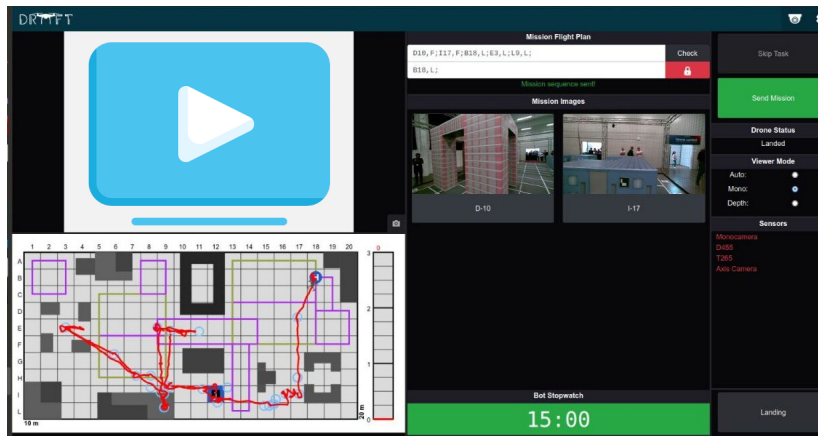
DRIFT

Mission Flight Plan

D10,F;I17,F;B18,L;E3,L;L9,L;

Check

B18,L;

Mission sequence sent!

Mission Images

D-10

I-17

Skip Task

Send Mission

Drone Status

Landed

Viewer Mode

Auto:

Mono:

Depth:

Sensors

Monocamera

D435

T265

Axis Camera

1 2 3 4 5 6 7 8 9 10 11 12 13 14 15 16 17 18 19 20

A B C D E F G H I L

10 m

20 m

3 2 1 0

0

Bot Stopwatch

15:00

Landing